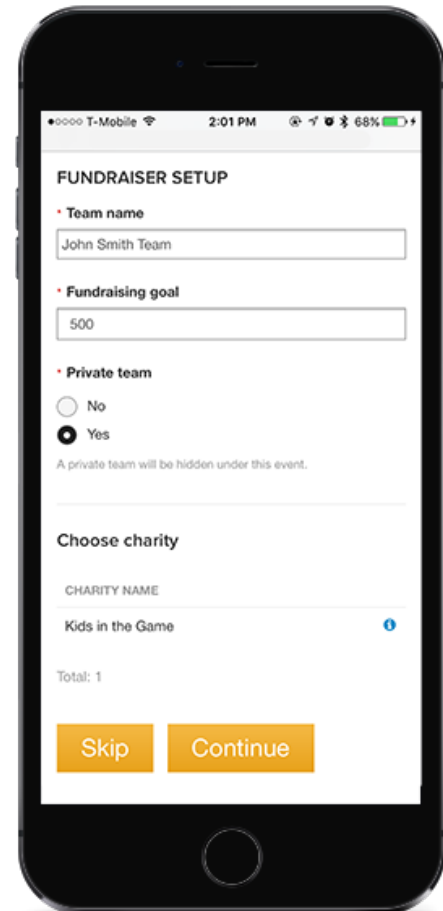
●○○○○ T-Mobile 2:01 PM 68%

FUNDRAISER SETUP

* Team name

John Smith Team

* Fundraising goal

500

* Private team

No

Yes

A private team will be hidden under this event.

Choose charity

CHARITY NAME

Kids in the Game

Total: 1

Skip

Continue